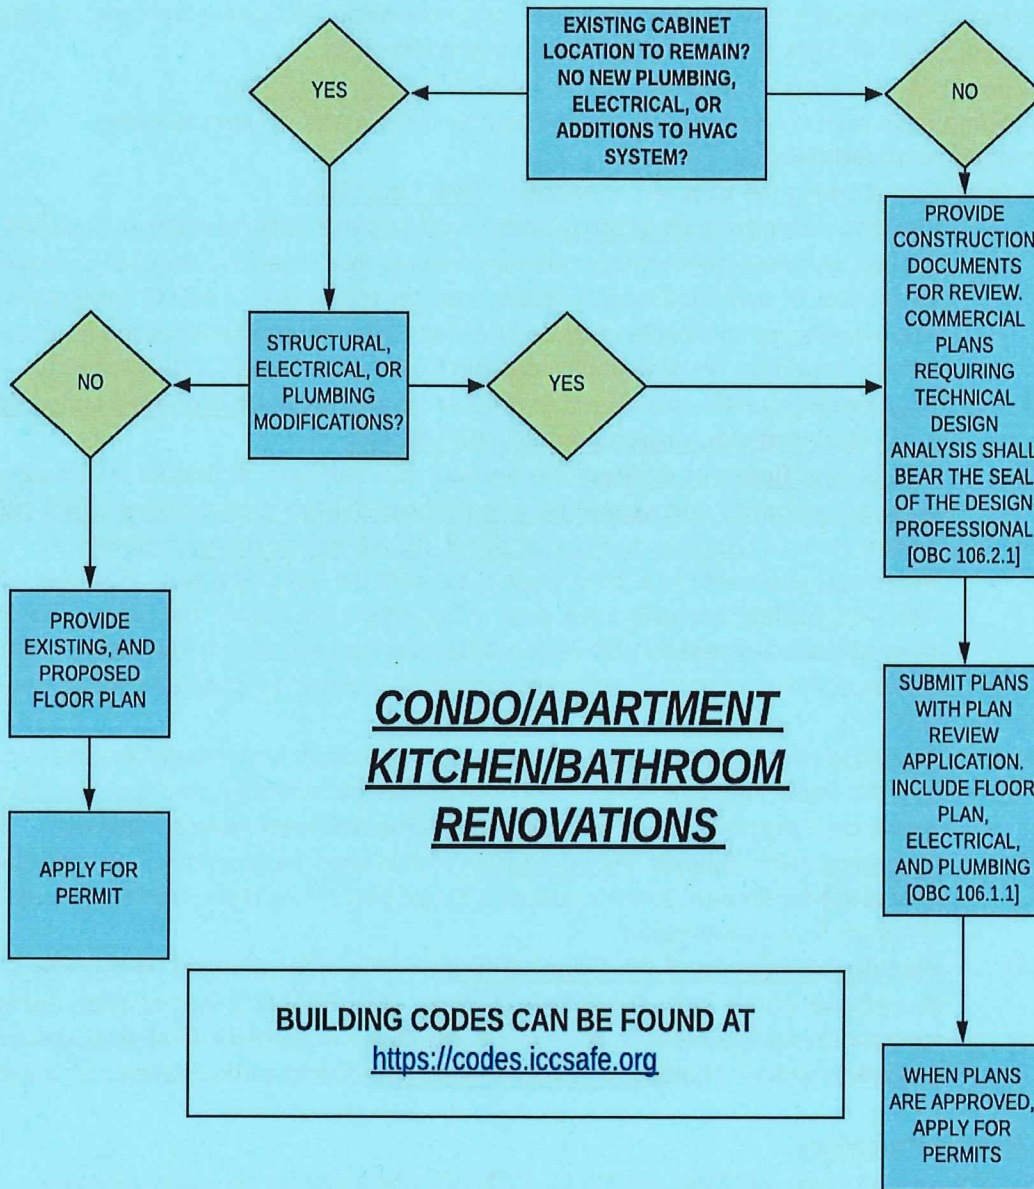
EXISTING CABINET LOCATION TO REMAIN? NO NEW PLUMBING, ELECTRICAL, OR ADDITIONS TO HVAC SYSTEM?

YES

NO

PROVIDE CONSTRUCTION DOCUMENTS FOR REVIEW. COMMERCIAL PLANS REQUIRING TECHNICAL DESIGN ANALYSIS SHALL BEAR THE SEAL OF THE DESIGN PROFESSIONAL [OBC 106.2.1]

STRUCTURAL, ELECTRICAL, OR PLUMBING MODIFICATIONS?

NO

YES

PROVIDE EXISTING, AND PROPOSED FLOOR PLAN

APPLY FOR PERMIT

CONDO/APARTMENT KITCHEN/BATHROOM RENOVATIONS

SUBMIT PLANS WITH PLAN REVIEW APPLICATION. INCLUDE FLOOR PLAN, ELECTRICAL, AND PLUMBING [OBC 106.1.1]

BUILDING CODES CAN BE FOUND AT https://codes.iccsafe.org

WHEN PLANS ARE APPROVED, APPLY FOR PERMITS